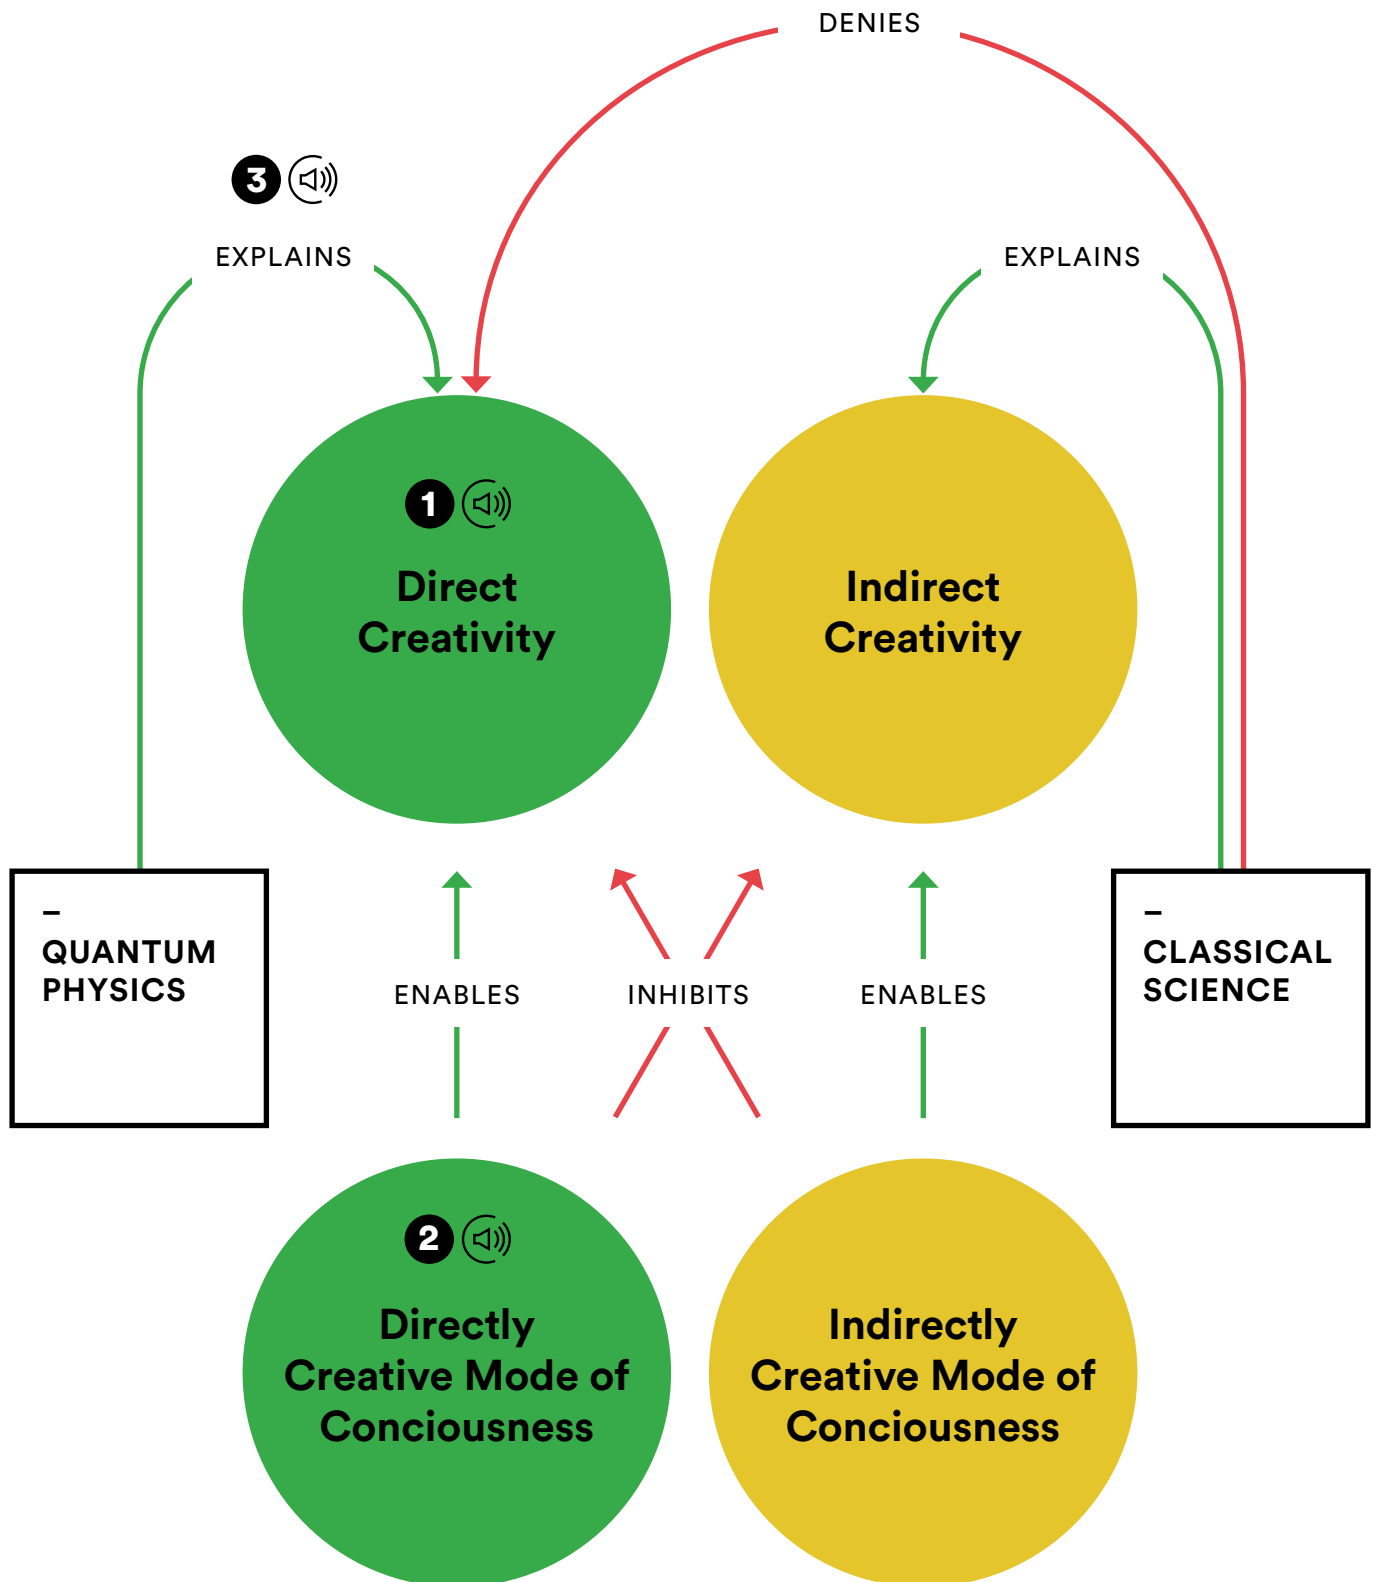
DENIES

3

EXPLAINS

EXPLAINS

1

Direct Creativity

Indirect Creativity

–
QUANTUM PHYSICS

ENABLES

INHIBITS

ENABLES

–
CLASSICAL SCIENCE

2

Directly Creative Mode of Conciousness

Indirectly Creative Mode of Conciousness